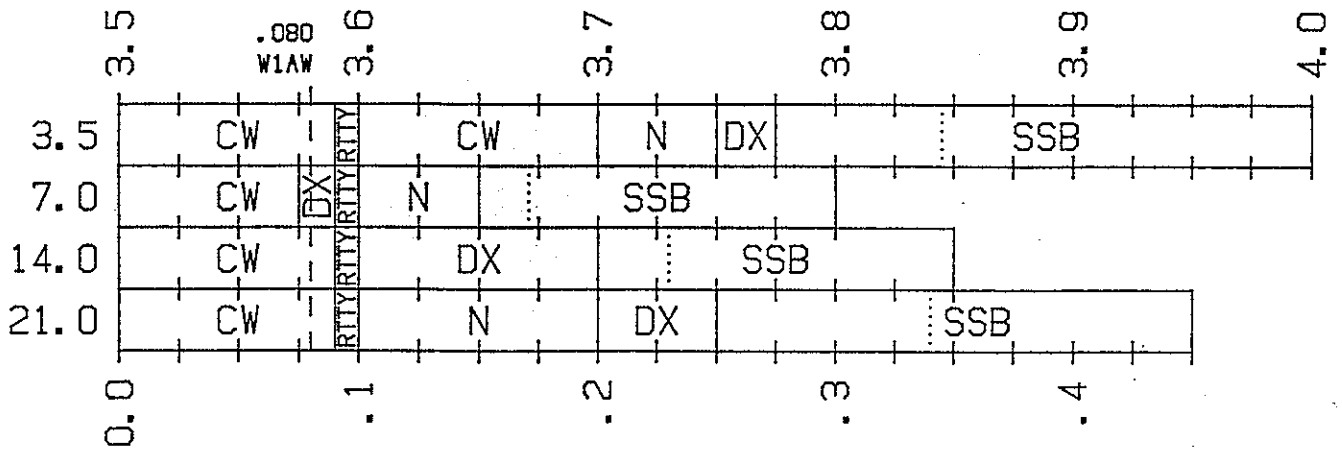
3.5 .080 W1AW 3.6 3.7 3.8 3.9 4.0

| | | | | | | |
|---|---|---|---|---|---|---|
| 3.5 | CW | RTTY | CW | N | DX | SSB |
| 7.0 | CW | DX RTTY | N | SSB | | |
| 14.0 | CW | RTTY | DX | SSB | | |
| 21.0 | CW | RTTY | N | DX | SSB | |

0.0 .1 .2 .3 .4